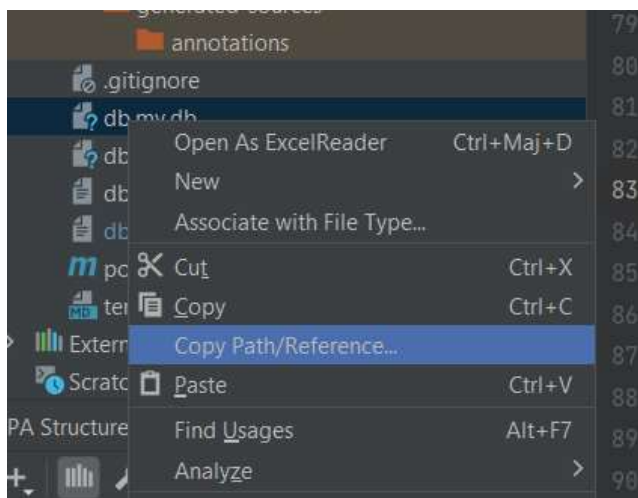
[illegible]
annotations
.gitignore
db.my.db
db
db
db
pc
ter
Extern
Scratc
PA Structure

Open As ExcelReader Ctrl+Maj+D
New
Associate with File Type...
Cut Ctrl+X
Copy Ctrl+C
Copy Path/Reference...
Paste Ctrl+V
Find Usages Alt+F7
Analyze

79
80
81
82
83
84
85
86
87
88
89
90